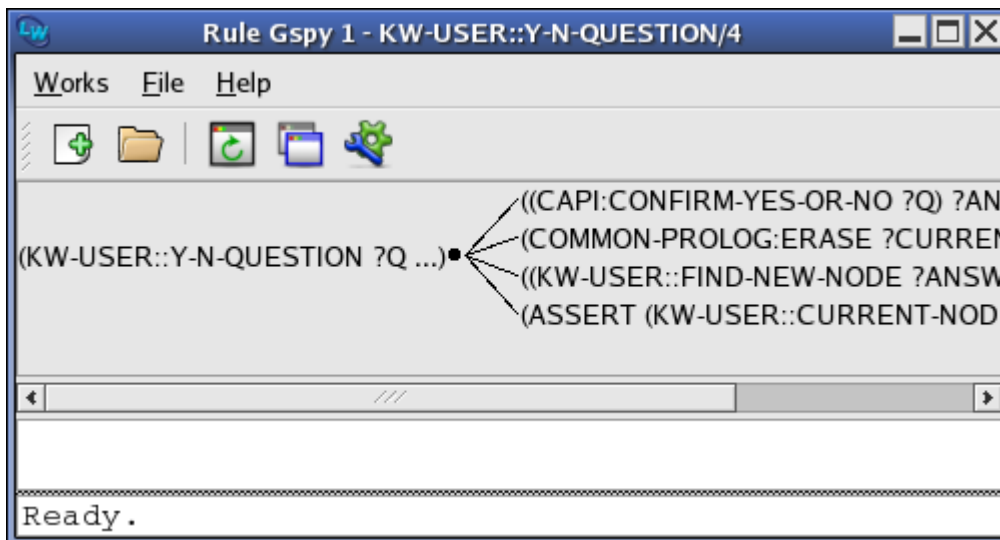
Rule Gspy 1 - KW-USER::Y-N-QUESTION/4

Works File Help

(KW-USER::Y-N-QUESTION ?Q ...)

((CAPI:CONFIRM-YES-OR-NO ?Q) ?AN
(COMMON-PROLOG:ERASE ?CURREN
((KW-USER::FIND-NEW-NODE ?ANSW
(ASSERT (KW-USER::CURRENT-NOD

Ready.